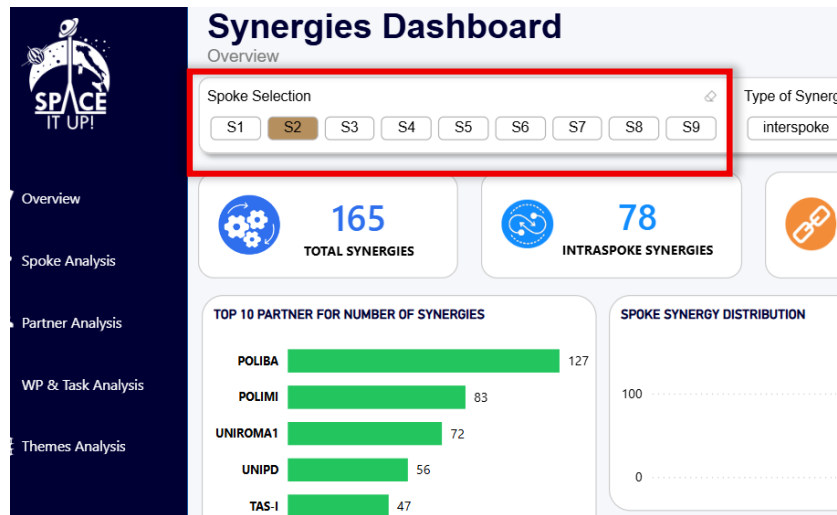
SPACE IT UP!

Overview

Spoke Analysis

Partner Analysis

WP & Task Analysis

Themes Analysis

Synergies Dashboard

Overview

Spoke Selection

S1 S2 S3 S4 S5 S6 S7 S8 S9

Type of Synerg

interspoke

165
TOTAL SYNERGIES

78
INTRASPOKE SYNERGIES

TOP 10 PARTNER FOR NUMBER OF SYNERGIES

| Partner | Synergies |
|---|---|
| POLIBA | 127 |
| POLIMI | 83 |
| UNIROMA1 | 72 |
| UNIPD | 56 |
| TAS-I | 47 |

SPOKE SYNERGY DISTRIBUTION

100

0